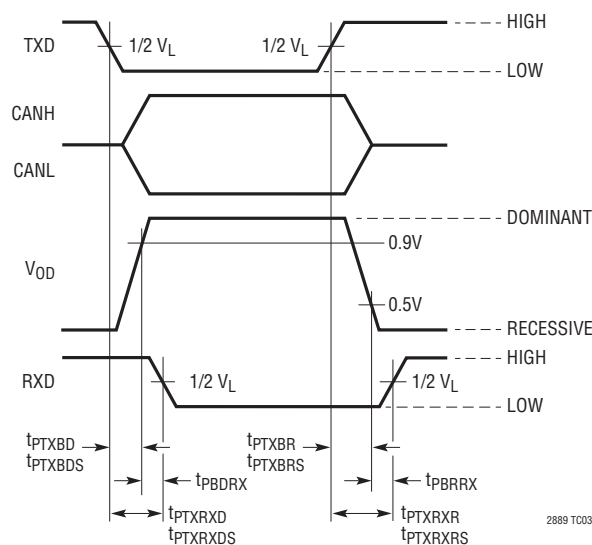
TXD
1/2 $V_L$
1/2 $V_L$
HIGH
LOW
CANH
CANL
DOMINANT
$V_{OD}$
0.9V
0.5V
RECESSIVE
HIGH
RXD
1/2 $V_L$
1/2 $V_L$
LOW
$t_{PTXBD}$
$t_{PTXBDS}$
$t_{PTXBR}$
$t_{PTXBRS}$
$t_{PBDRX}$
$t_{PBRRX}$
$t_{PTXRXD}$
$t_{PTXRXDS}$
$t_{PTXRXR}$
$t_{PTXRXRS}$
2889 TC03